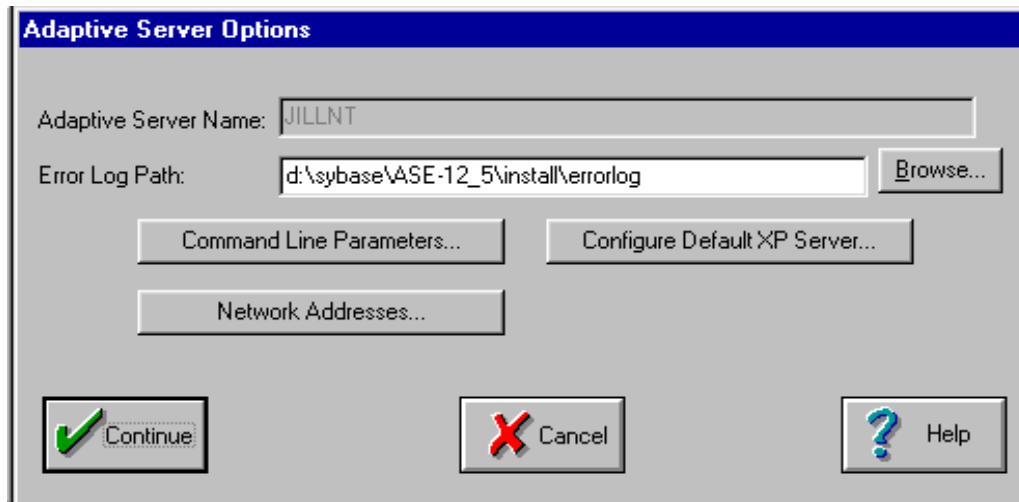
Adaptive Server Options

Adaptive Server Name: JILLNT

Error Log Path: d:\sybase\ASE-12_5\install\errorlog

Browse...

Command Line Parameters...

Configure Default XP Server...

Network Addresses...

Continue

Cancel

Help